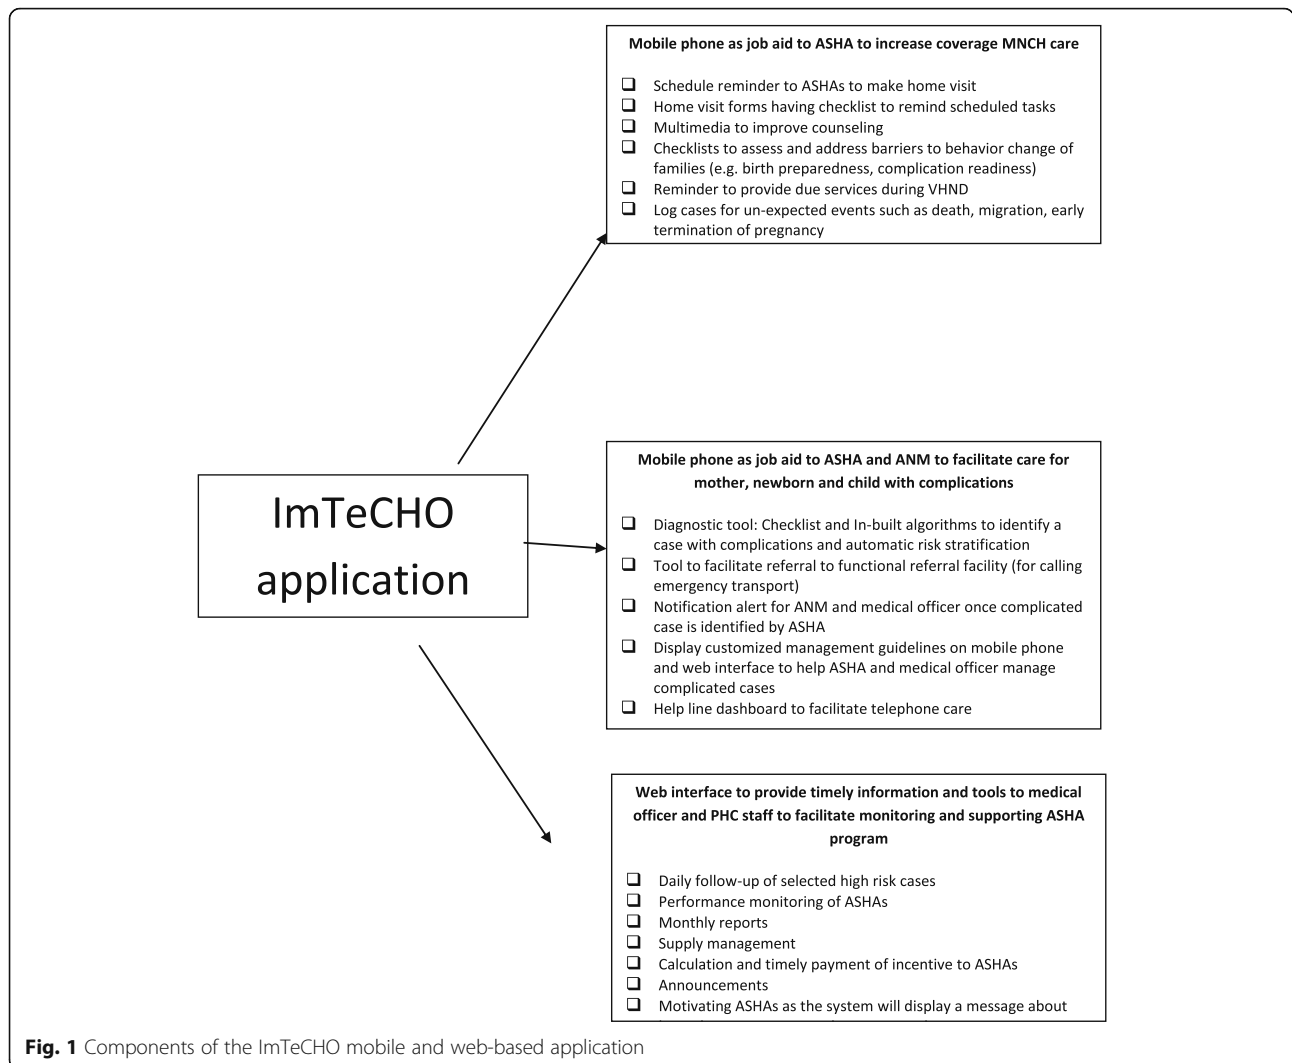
ImTeCHO application

Mobile phone as job aid to ASHA to increase coverage MNCH care

❑ Schedule reminder to ASHAs to make home visit
❑ Home visit forms having checklist to remind scheduled tasks
❑ Multimedia to improve counseling
❑ Checklists to assess and address barriers to behavior change of families (e.g. birth preparedness, complication readiness)
❑ Reminder to provide due services during VHND
❑ Log cases for un-expected events such as death, migration, early termination of pregnancy

Mobile phone as job aid to ASHA and ANM to facilitate care for mother, newborn and child with complications

❑ Diagnostic tool: Checklist and In-built algorithms to identify a case with complications and automatic risk stratification
❑ Tool to facilitate referral to functional referral facility (for calling emergency transport)
❑ Notification alert for ANM and medical officer once complicated case is identified by ASHA
❑ Display customized management guidelines on mobile phone and web interface to help ASHA and medical officer manage complicated cases
❑ Help line dashboard to facilitate telephone care

Web interface to provide timely information and tools to medical officer and PHC staff to facilitate monitoring and supporting ASHA program

❑ Daily follow-up of selected high risk cases
❑ Performance monitoring of ASHAs
❑ Monthly reports
❑ Supply management
❑ Calculation and timely payment of incentive to ASHAs
❑ Announcements
❑ Motivating ASHAs as the system will display a message about

Fig. 1 Components of the ImTeCHO mobile and web-based application